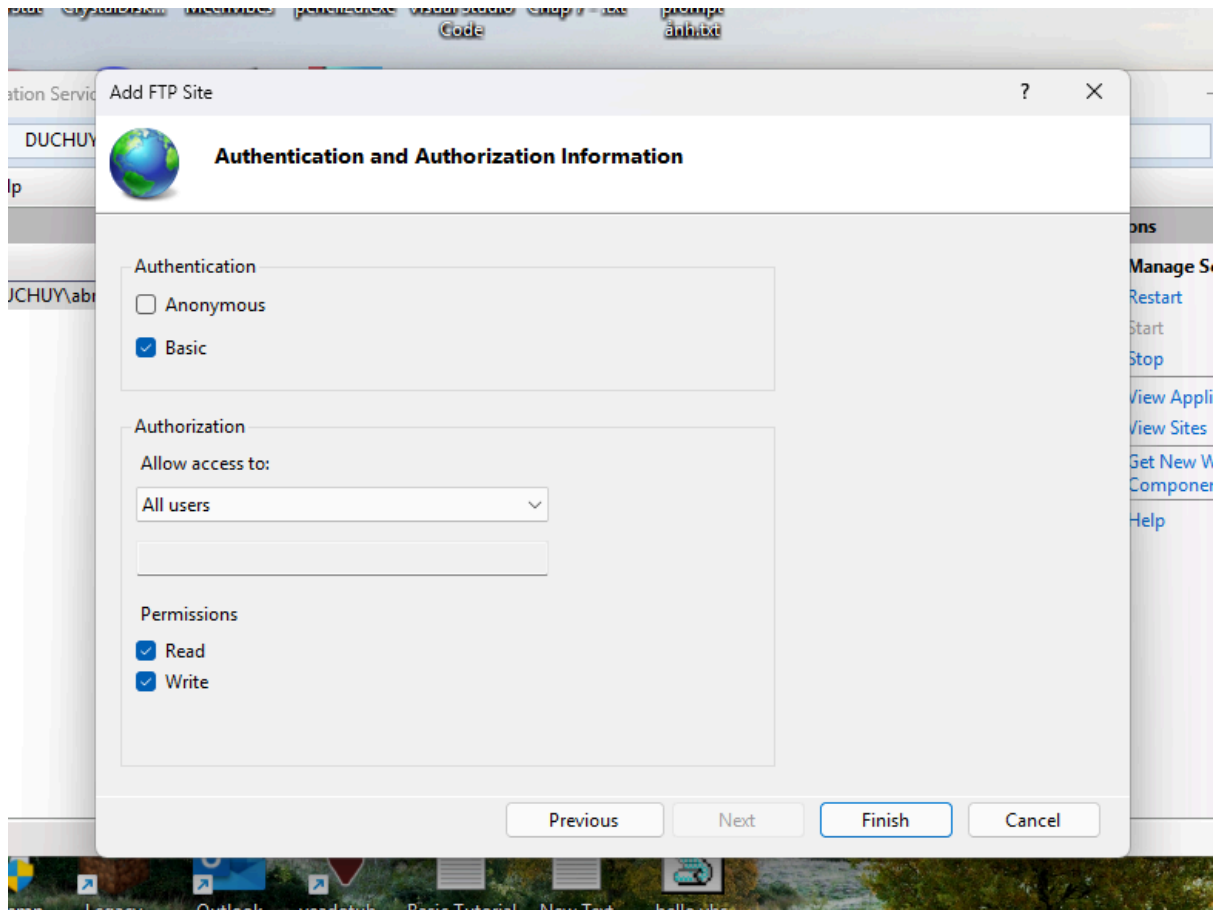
Code
ảnh.txt

ation Servic
DUCHUY
lp
UCHUY\abr

Add FTP Site
?
✕

Authentication and Authorization Information

Authentication
Anonymous
Basic

Authorization
Allow access to:
All users

Permissions
Read
Write

Previous
Next
Finish
Cancel

ons
Manage S
Restart
Start
Stop
View Appli
View Sites
Get New W
Componen
Help